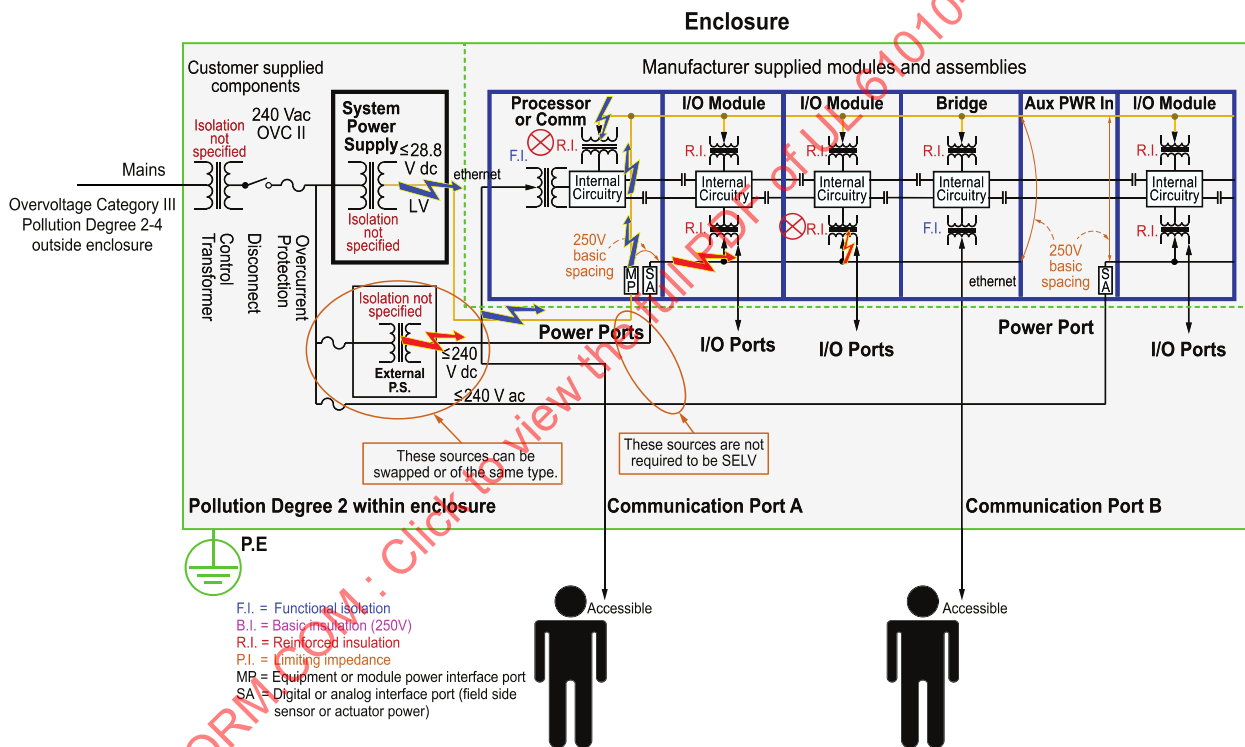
Enclosure

Customer supplied components

Manufacturer supplied modules and assemblies

Mains

Overvoltage Category III
Pollution Degree 2-4
outside enclosure

Isolation not specified

240 Vac
OVC II

Control Transformer

Disconnect

Overcurrent Protection

System Power Supply

≤28.8 V dc

LV

Isolation not specified

ethernet

Processor or Comm

F.I.

R.I.

Internal Circuitry

250V basic spacing

MP

SA

I/O Module

R.I.

Internal Circuitry

I/O Module

R.I.

Internal Circuitry

R.I.

Bridge

R.I.

Internal Circuitry

F.I.

Aux PWR In

ethernet

250V basic spacing

SA

I/O Module

R.I.

Internal Circuitry

R.I.

Isolation not specified

External P.S.

≤240 V dc

Power Ports

I/O Ports

I/O Ports

Power Port

I/O Ports

≤240 V ac

These sources can be swapped or of the same type.

These sources are not required to be SELV

Pollution Degree 2 within enclosure

Communication Port A

Communication Port B

P.E

Accessible

Accessible

F.I. = Functional isolation
B.I. = Basic insulation (250V)
R.I. = Reinforced insulation
P.I. = Limiting impedance
MP = Equipment or module power interface port
SA = Digital or analog interface port (field side sensor or actuator power)

ORM.COM : Click to view the full PDF of UL 61010